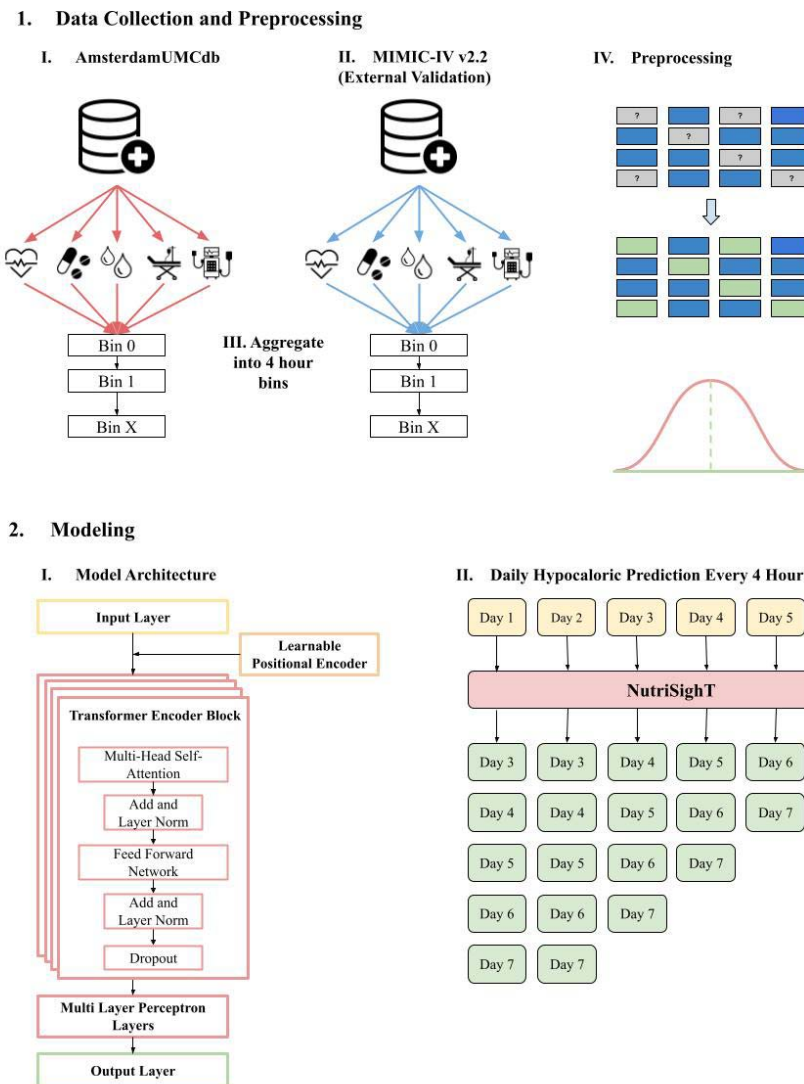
1. Data Collection and Preprocessing

I. AmsterdamUMCdb

II. MIMIC-IV v2.2 (External Validation)

IV. Preprocessing

?
?
?
?
?
?
?

Bin 0
Bin 1
Bin X

III. Aggregate into 4 hour bins

Bin 0
Bin 1
Bin X

2. Modeling

I. Model Architecture

Input Layer

Learnable Positional Encoder

Transformer Encoder Block

Multi-Head Self-Attention

Add and Layer Norm

Feed Forward Network

Add and Layer Norm

Dropout

Multi Layer Perceptron Layers

Output Layer

II. Daily Hypocaloric Prediction Every 4 Hour

| Day 1 | Day 2 | Day 3 | Day 4 | Day 5 |
|---|---|---|---|---|

NutriSighT

| Day 3 | Day 3 | Day 4 | Day 5 | Day 6 |
|---|---|---|---|---|
| Day 4 | Day 4 | Day 5 | Day 6 | Day 7 |
| Day 5 | Day 5 | Day 6 | Day 7 | |
| Day 6 | Day 6 | Day 7 | | |
| Day 7 | Day 7 | | | |